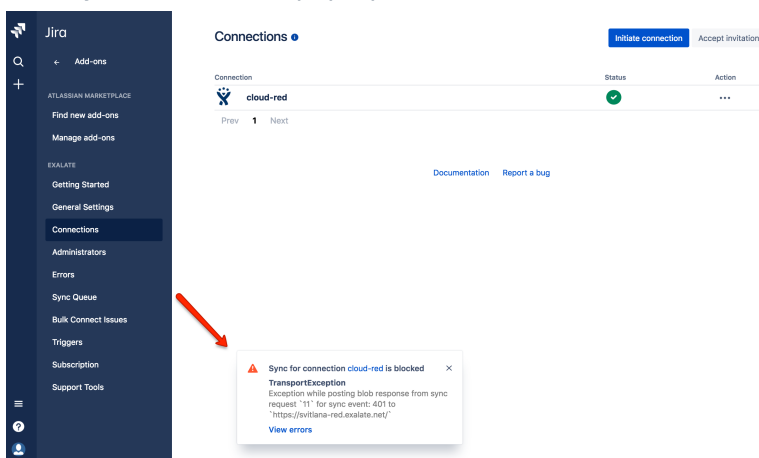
Jira

← Add-ons

ATLASSIAN MARKETPLACE

Find new add-ons

Manage add-ons

EXALATE

Getting Started

General Settings

Connections

Administrators

Errors

Sync Queue

Bulk Connect Issues

Triggers

Subscription

Support Tools

Connections

Initiate connection

Accept invitation

| Connection | Status | Action |
|---|---|---|
| cloud-red | | ··· |

Prev 1 Next

Documentation Report a bug

Sync for connection cloud-red is blocked

TransportException

Exception while posting blob response from sync request `11` for sync event: 401 to `https://svitlana-red.exalate.net/`

View errors